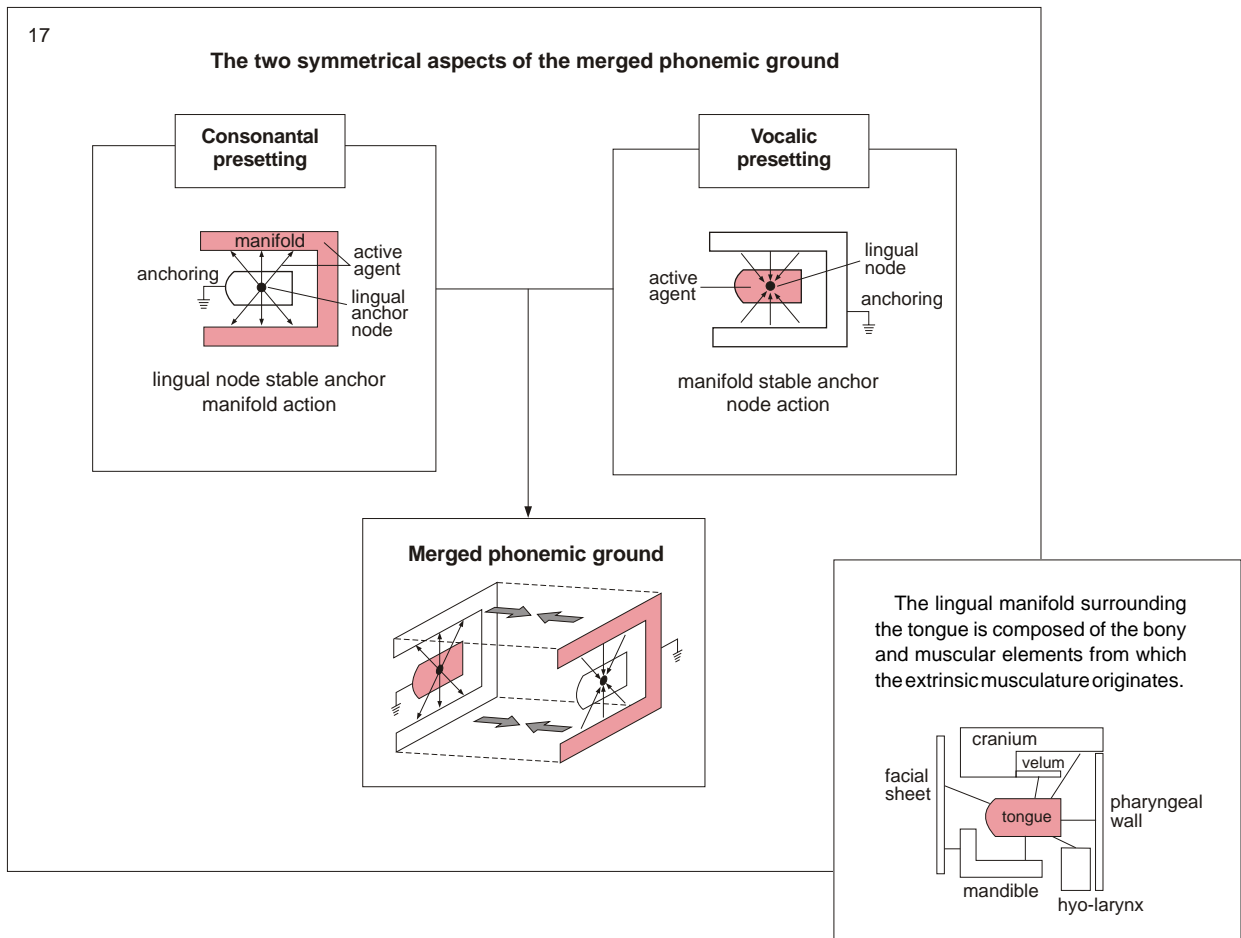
17

The two symmetrical aspects of the merged phonemic ground

Consonantal presetting

manifold
active agent
anchoring
lingual anchor node

lingual node stable anchor
manifold action

Vocalic presetting

lingual node
active agent
anchoring

manifold stable anchor
node action

Merged phonemic ground

The lingual manifold surrounding the tongue is composed of the bony and muscular elements from which the extrinsic musculature originates.

cranium
velum
facial sheet
tongue
pharyngeal wall
mandible
hyo-larynx